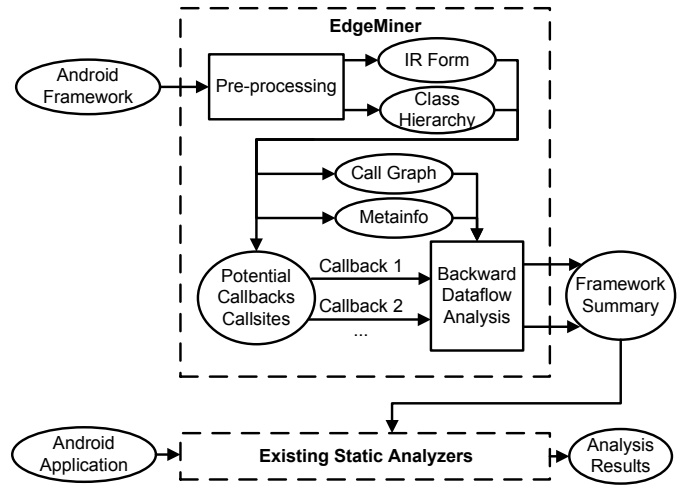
EdgeMiner

Android Framework

Pre-processing

IR Form

Class Hierarchy

Call Graph

Metainfo

Potential Callbacks Callsites

Callback 1

Callback 2

...

Backward Dataflow Analysis

Framework Summary

Android Application

Existing Static Analyzers

Analysis Results